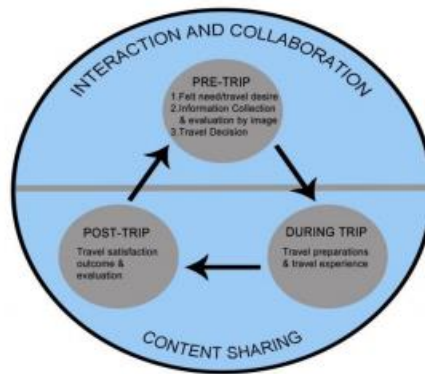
INTERACTION AND COLLABORATION

PRE-TRIP
1.Felt need/travel desire
2.Information Collection & evaluation by image
3.Travel Decision

DURING TRIP
Travel preparations & travel experience

POST-TRIP
Travel satisfaction outcome & evaluation

CONTENT SHARING